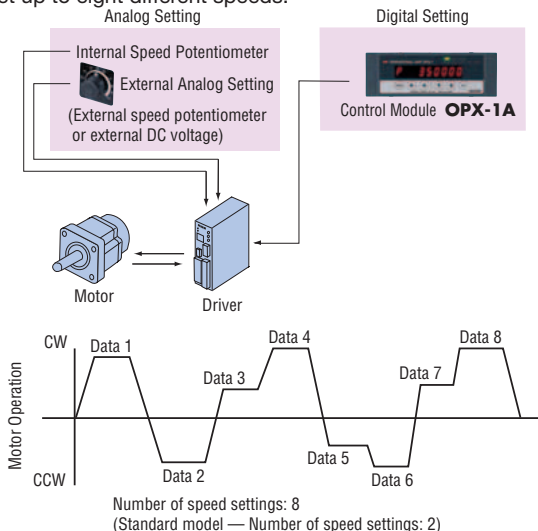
set up to eight different speeds.

Analog Setting

Internal Speed Potentiometer

External Analog Setting

(External speed potentiometer or external DC voltage)

Digital Setting

P 850000

Control Module OPX-1A

Motor

Driver

Motor Operation

CW

CCW

Data 1

Data 2

Data 3

Data 4

Data 5

Data 6

Data 7

Data 8

Number of speed settings: 8
(Standard model — Number of speed settings: 2)